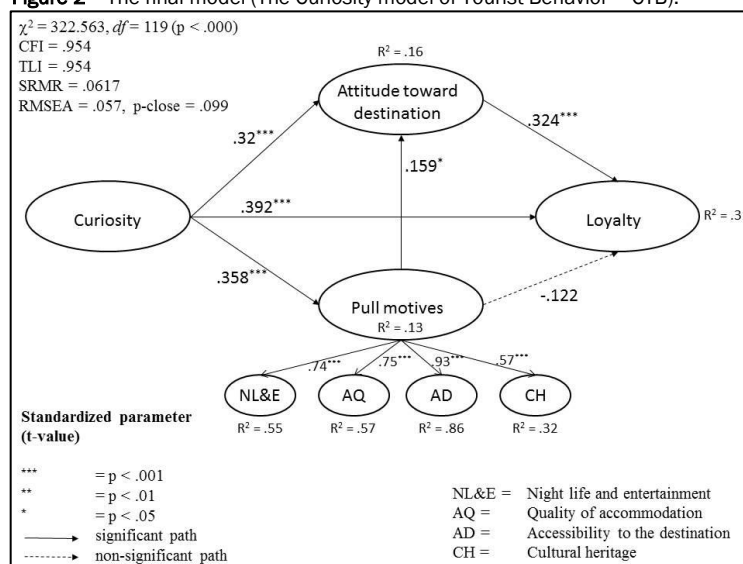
Figure 2 – The final model (The Curiosity model of Tourist Behavior – CTB).

$\chi^2 = 322.563$, $df = 119$ (p < .000)
CFI = .954
TLI = .954
SRMR = .0617
RMSEA = .057, p-close = .099

$R^2 = .16$
Attitude toward destination

.32***
.324***
.159*

Curiosity
.392***
Loyalty
$R^2 = .3$

.358***
Pull motives
$R^2 = .13$
-.122

.74***
.75***
.93***
.57***

NL&E
AQ
AD
CH
$R^2 = .55$
$R^2 = .57$
$R^2 = .86$
$R^2 = .32$

Standardized parameter (t-value)

*** = p < .001
** = p < .01
* = p < .05
significant path
non-significant path

NL&E = Night life and entertainment
AQ = Quality of accommodation
AD = Accessibility to the destination
CH = Cultural heritage